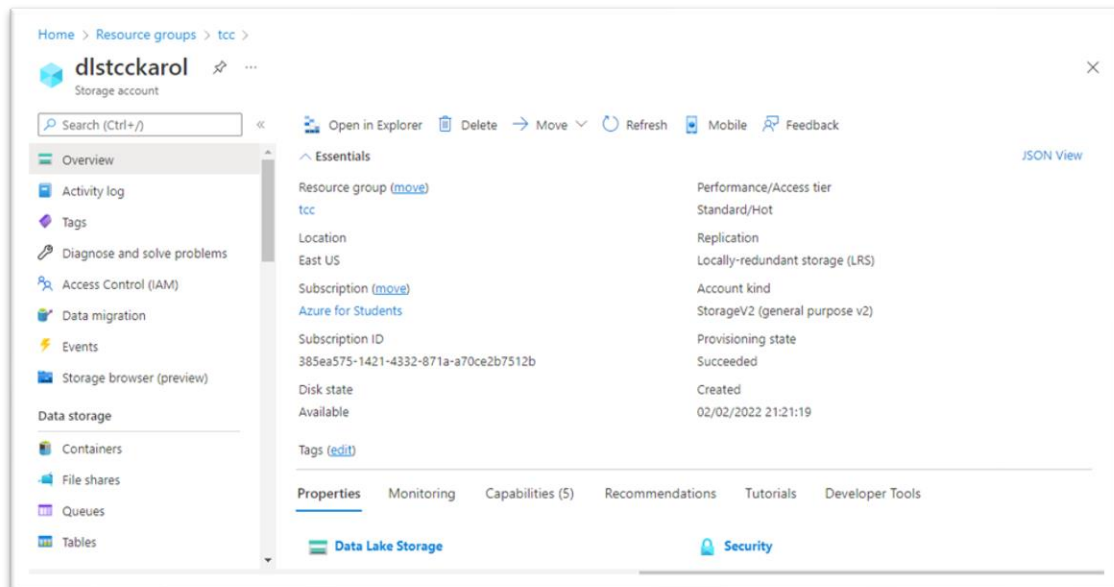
Home > Resource groups > tcc >

dlstcckarol ···
Storage account

Search (Ctrl+/) «

Overview
Activity log
Tags
Diagnose and solve problems
Access Control (IAM)
Data migration
Events
Storage browser (preview)

Data storage

Containers
File shares
Queues
Tables

Open in Explorer  Delete  → Move  Refresh  Mobile  Feedback

^ Essentials

JSON View

Resource group (move)
tcc

Location
East US

Subscription (move)
Azure for Students

Subscription ID
385ea575-1421-4332-871a-a70ce2b7512b

Disk state
Available

Performance/Access tier
Standard/Hot

Replication
Locally-redundant storage (LRS)

Account kind
StorageV2 (general purpose v2)

Provisioning state
Succeeded

Created
02/02/2022 21:21:19

Tags (edit)

Properties  Monitoring  Capabilities (5)  Recommendations  Tutorials  Developer Tools

Data Lake Storage

Security